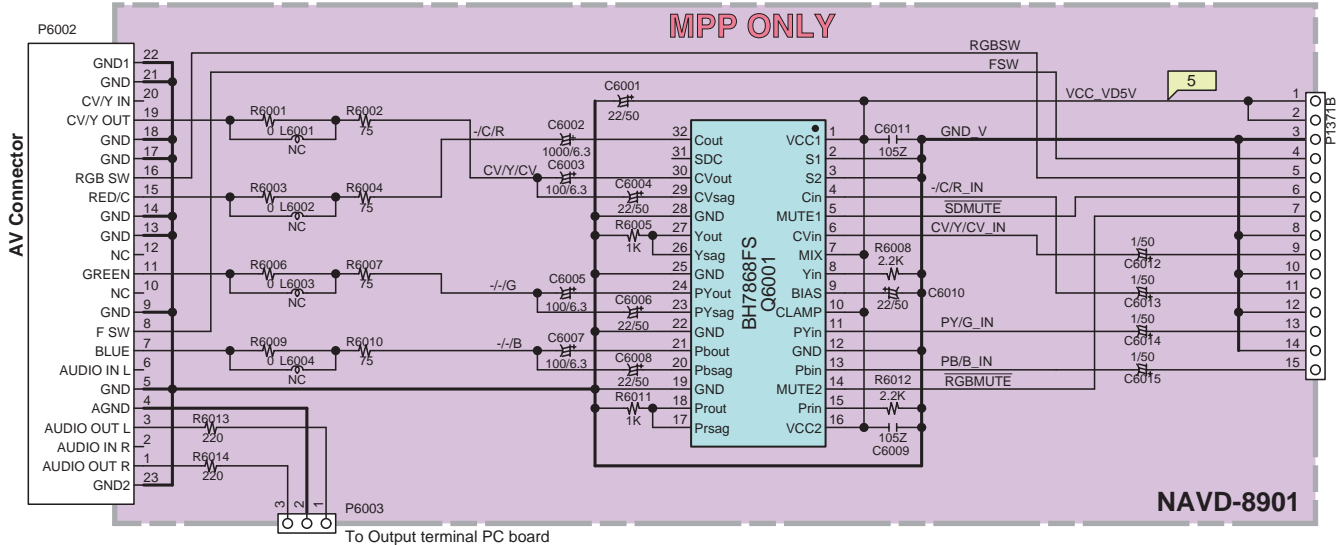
MPP ONLY

P6002

AV Connector

GND1 22
GND 21
CV/Y IN 20
CV/Y OUT 19
GND 18
GND 17
RGB SW 16
RED/C 15
GND 14
GND 13
NC 12
GREEN 11
NC 10
GND 9
F SW 8
BLUE 7
AUDIO IN L 6
GND 5
AGND 4
AUDIO OUT L 3
AUDIO IN R 2
AUDIO OUT R 1
GND2 23

R6001 0 L6001 NC R6002 75
R6003 0 L6002 NC R6004 75
R6006 0 L6003 NC R6007 75
R6009 0 L6004 NC R6010 75
R6013 220
R6014 220

P6003
3 2 1
To Output terminal PC board

-/C/R
CV/Y/CV
-/-/G
-/-/B

C6001 22/50
C6002 1000/6.3
C6003 100/6.3
C6004 22/50
R6005 1K
C6005 100/6.3
C6006 22/50
C6007 100/6.3
C6008 22/50
R6011 1K

BH7868FS
Q6001

32 Cout
31 SDC
30 CVout
29 CVsag
28 GND
27 Yout
26 Ysag
25 GND
24 PYout
23 PYsag
22 GND
21 Pbout
20 Pbsag
19 GND
18 Prout
17 Prsag

VCC1 1
S1 2
S2 3
Cin 4
MUTE1 5
CVin 6
MIX 7
Yin 8
BIAS 9
CLAMP 10
PYin 11
GND 12
Pbin 13
MUTE2 14
Prin 15
VCC2 16

C6011 105Z
R6008 2.2K
C6010 22/50
R6012 2.2K
105Z C6009

RGBSW
FSW
VCC_VD5V
5
GND_V
-/C/R_IN
$\overline{SDMUTE}$
CV/Y/CV_IN
PY/G_IN
PB/B_IN
$\overline{RGBMUTE}$

1/50 C6012
1/50 C6013
1/50 C6014
1/50 C6015

P1371B
1 2 3 4 5 6 7 8 9 10 11 12 13 14 15

NAVD-8901